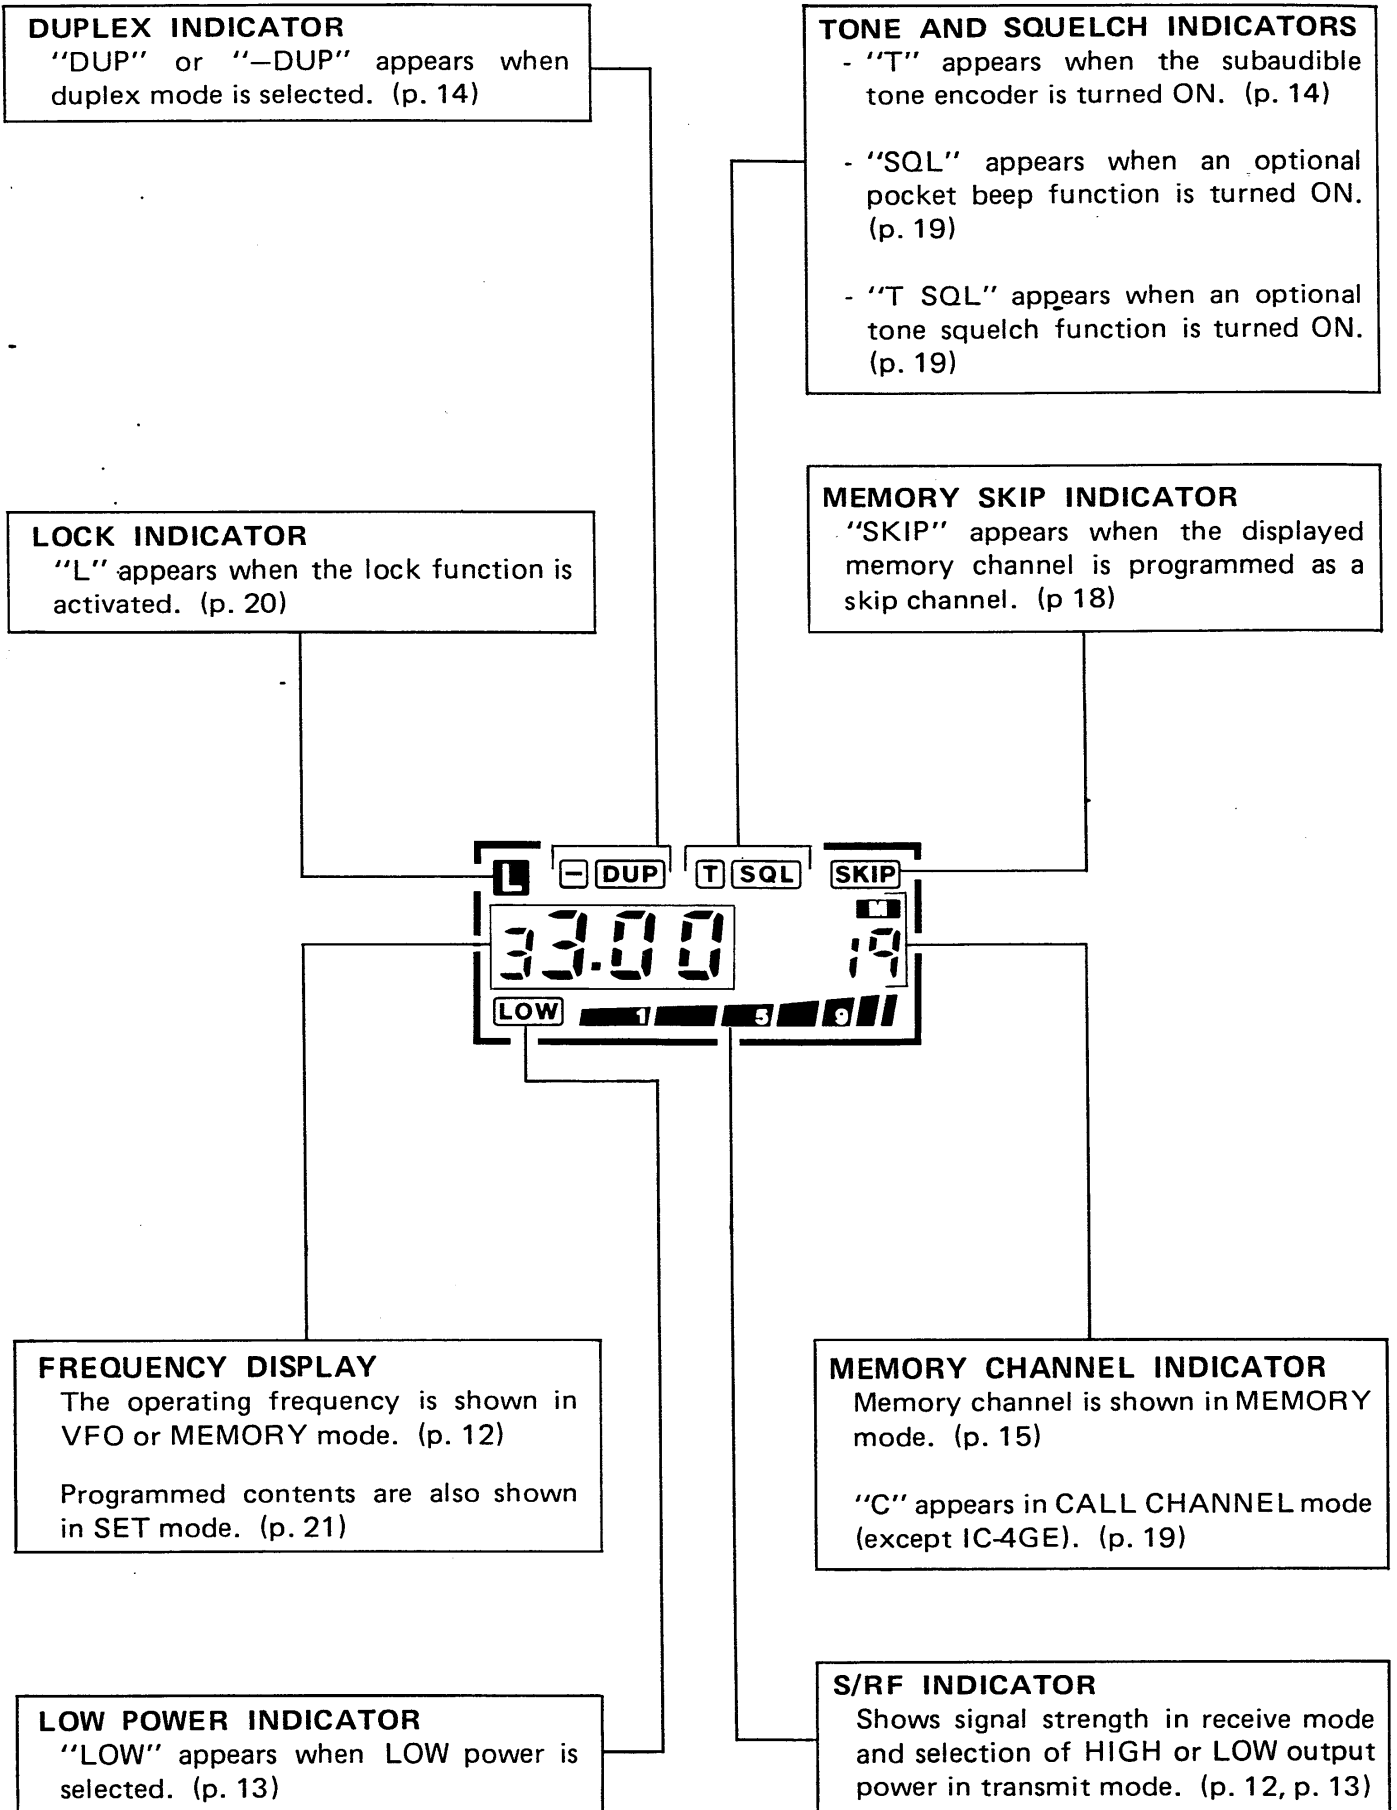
DUPLEX INDICATOR
"DUP" or "–DUP" appears when duplex mode is selected. (p. 14)

TONE AND SQUELCH INDICATORS
- "T" appears when the subaudible tone encoder is turned ON. (p. 14)

- "SQL" appears when an optional pocket beep function is turned ON. (p. 19)

- "T SQL" appears when an optional tone squelch function is turned ON. (p. 19)

LOCK INDICATOR
"L" appears when the lock function is activated. (p. 20)

MEMORY SKIP INDICATOR
"SKIP" appears when the displayed memory channel is programmed as a skip channel. (p 18)

L – DUP T SQL SKIP
M
33.00 19
LOW 1 5 9

FREQUENCY DISPLAY
The operating frequency is shown in VFO or MEMORY mode. (p. 12)

Programmed contents are also shown in SET mode. (p. 21)

MEMORY CHANNEL INDICATOR
Memory channel is shown in MEMORY mode. (p. 15)

"C" appears in CALL CHANNEL mode (except IC-4GE). (p. 19)

LOW POWER INDICATOR
"LOW" appears when LOW power is selected. (p. 13)

S/RF INDICATOR
Shows signal strength in receive mode and selection of HIGH or LOW output power in transmit mode. (p. 12, p. 13)